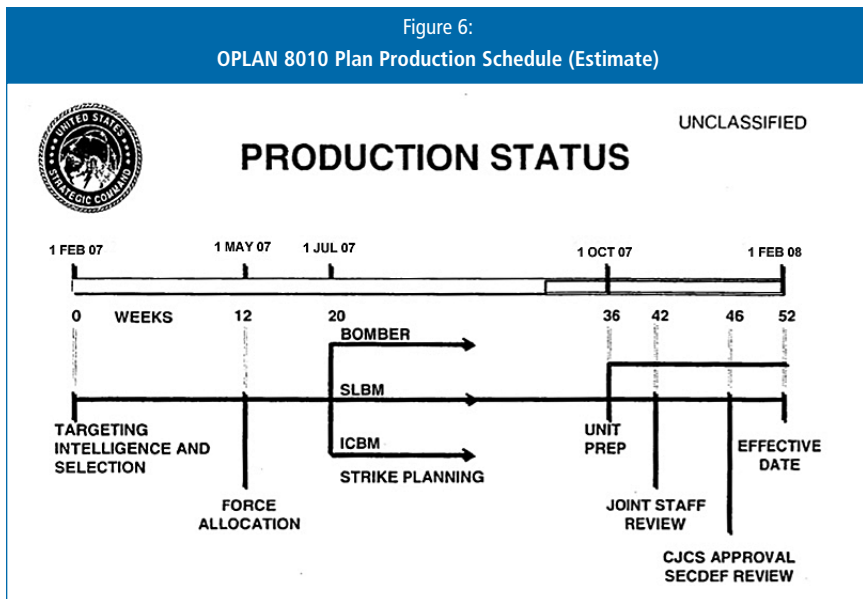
Figure 6:
OPLAN 8010 Plan Production Schedule (Estimate)

UNITED STATES STRATEGIC COMMAND

UNCLASSIFIED

PRODUCTION STATUS

1 FEB 07
1 MAY 07
1 JUL 07
1 OCT 07
1 FEB 08

0 WEEKS 12 20 36 42 46 52

BOMBER
SLBM
ICBM
STRIKE PLANNING

TARGETING INTELLIGENCE AND SELECTION

FORCE ALLOCATION

UNIT PREP

JOINT STAFF REVIEW

EFFECTIVE DATE

CJCS APPROVAL SECDEF REVIEW